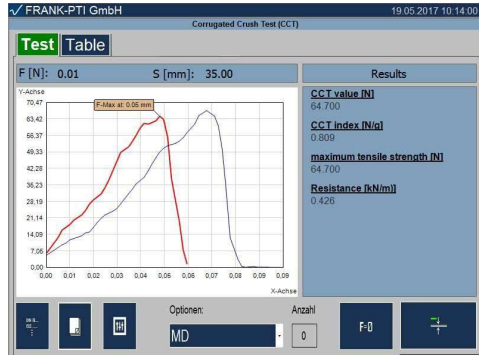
FRANK-PTI GmbH
19.05.2017 10:14:00
Corrugated Crush Test (CCT)

Test Table

F [N]: 0.01
S [mm]: 35.00

Results

Y-Achse
70,47
63,42
56,37
49,33
42,28
35,23
28,19
21,14
14,09
7,05
0,00
0,00 0,01 0,02 0,03 0,04 0,05 0,06 0,07 0,08 0,09 0,09
X-Achse
F-Max at: 0.05 mm

CCT value [N]
64.700
CCT index [N/g]
0.809
maximum tensile strength [N]
64.700
Resistance [kN/m]
0.426

Optionen:
MD
Anzahl
0
F-0